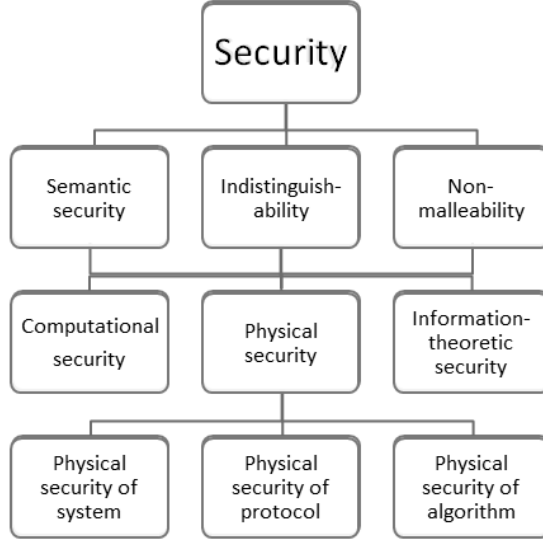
Security

Semantic security

Indistinguishability

Non-malleability

Computational security

Physical security

Information-theoretic security

Physical security of system

Physical security of protocol

Physical security of algorithm